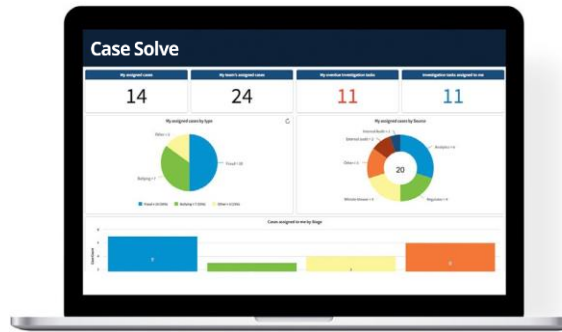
Case Solve

My assigned cases
14

My team's assigned cases
24

My overdue investigation tasks
11

Investigation tasks assigned to me
11

My assigned cases by type

Other = 2

Bullying = 5

Fraud = 10

Fraud = 10 (59%) Bullying = 5 (29%) Other = 2 (12%)

My assigned cases by Source

Internal Audit = 2

Walk-in = 1

Other = 4

Whistle blower = 4

Analytics = 6

Regulator = 3

20

Cases assigned to me by Stage

Case Count

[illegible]